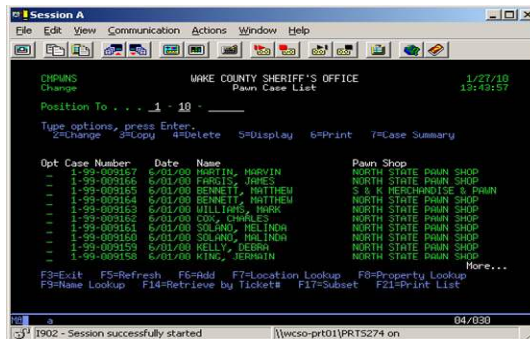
Session A

File Edit View Communication Actions Window Help

CMPWNS
Change

WAKE COUNTY SHERIFF'S OFFICE
Pawn Case List

1/27/10
13:43:57

Position To . . . 1 - 10 - ______

Type options, press Enter.
2=Change 3=Copy 4=Delete 5=Display 6=Print 7=Case Summary

| Opt | Case Number | Date | Name | Pawn Shop |
|---|---|---|---|---|
| _ | 1-99-009167 | 6/01/00 | MARTIN, MARVIN | NORTH STATE PAWN SHOP |
| _ | 1-99-009166 | 6/01/00 | FARGIS, JAMES | NORTH STATE PAWN SHOP |
| _ | 1-99-009165 | 6/01/00 | BENNETT, MATTHEW | S & K MERCHANDISE & PAWN |
| _ | 1-99-009164 | 6/01/00 | BENNETT, MATTHEW | NORTH STATE PAWN SHOP |
| _ | 1-99-009163 | 6/01/00 | WILLIAMS, MARK | NORTH STATE PAWN SHOP |
| _ | 1-99-009162 | 6/01/00 | COX, CHARLES | NORTH STATE PAWN SHOP |
| _ | 1-99-009161 | 6/01/00 | SOLANO, MELINDA | NORTH STATE PAWN SHOP |
| _ | 1-99-009160 | 6/01/00 | SOLANO, MALINDA | NORTH STATE PAWN SHOP |
| _ | 1-99-009159 | 6/01/00 | KELLY, DEBRA | NORTH STATE PAWN SHOP |
| _ | 1-99-009158 | 6/01/00 | KING, JERMAIN | NORTH STATE PAWN SHOP |

More...

F3=Exit F5=Refresh F6=Add F7=Location Lookup F8=Property Lookup
F9=Name Lookup F14=Retrieve by Ticket# F17=Subset F21=Print List

a
04/030

I902 - Session successfully started
\\wcso-prt01\PRT5274 on